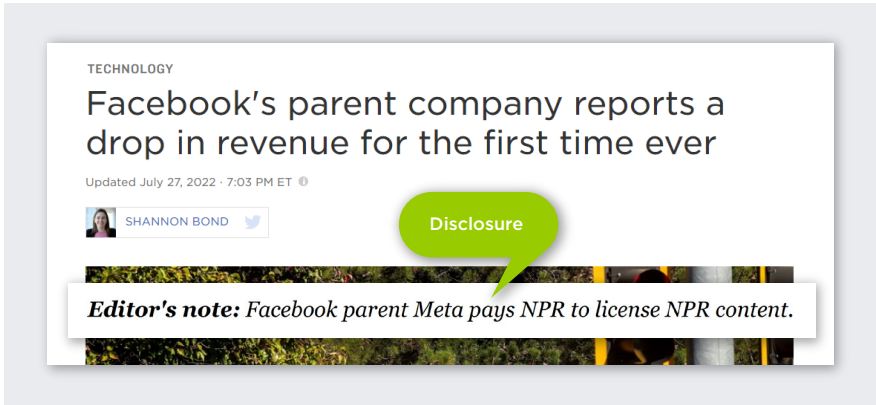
TECHNOLOGY

Facebook's parent company reports a drop in revenue for the first time ever

Updated July 27, 2022 · 7:03 PM ET

SHANNON BOND

Disclosure

**Editor's note:** *Facebook parent Meta pays NPR to license NPR content.*